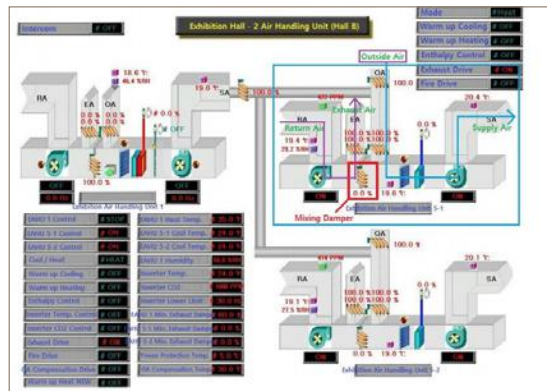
Intercom OFF

Exhibition Hall - 2 Air Handling Unit (Hall B)

Mode
Warm up Cooling OFF
Warm up Heating OFF
Enthalpy Control OFF
Exhaust Drive ON
Fire Drive OFF

RA
EA
OA
SA
18.6 °C
46.4 %RH
0.0 %
0.0 %
0.0 %
OFF
19.0 °C
100.0 %
OFF

Outside Air
OA
100.0
Exhaust Air
Return Air
19.4 °C
29.2 %RH
100.0 %
0.0 %
Mixing Damper
19.0 °C
20.4 °C
Supply Air
0.0 %
ON
Exhibition Air Handling Unit 5-1

Exhibition Air Handling Unit 1

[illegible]

| Unit 1 Control | STOP | Unit 1 Heat Temp. | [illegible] |
|---|---|---|---|
| Unit 5-1 Control | ON | Unit 5-1 Coil Temp. | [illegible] |
| Unit 5-2 Control | ON | Unit 5-2 Coil Temp. | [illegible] |
| Cool / Heat | HEAT | Unit 1 Humidity | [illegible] |
| Warm up Cooling | OFF | Inverter Temp. | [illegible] |
| Warm up Heating | OFF | Inverter CO2 | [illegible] |
| Enthalpy Control | OFF | Inverter Lower Limit | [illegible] |
| Inverter Temp. Control | OFF | 5-1 Min. Exhaust Damper | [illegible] |
| Inverter CO2 Control | OFF | 5-1 Min. Exhaust Damper | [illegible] |
| Exhaust Drive | ON | 5-2 Min. Exhaust Damper | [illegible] |
| Fire Drive | OFF | Freeze Protection Temp. | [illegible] |
| OA Compensation Drive | OFF | OA Compensation Temp. | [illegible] |
| Warm up Heat NEW | OFF | | |

OA
100.0 %
RA
EA
SA
20.1 °C
19.1 °C
27.5 %RH
100.0 %
0.0 %
0.0 %
19.0 °C
ON
ON
Exhibition Air Handling Unit 5-2